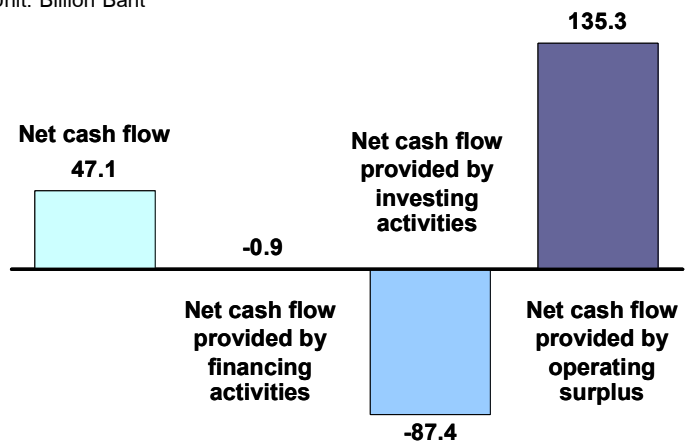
Unit: Billion Baht

135.3

Net cash flow

47.1

Net cash flow provided by investing activities

-0.9

Net cash flow provided by financing activities

Net cash flow provided by operating surplus

-87.4